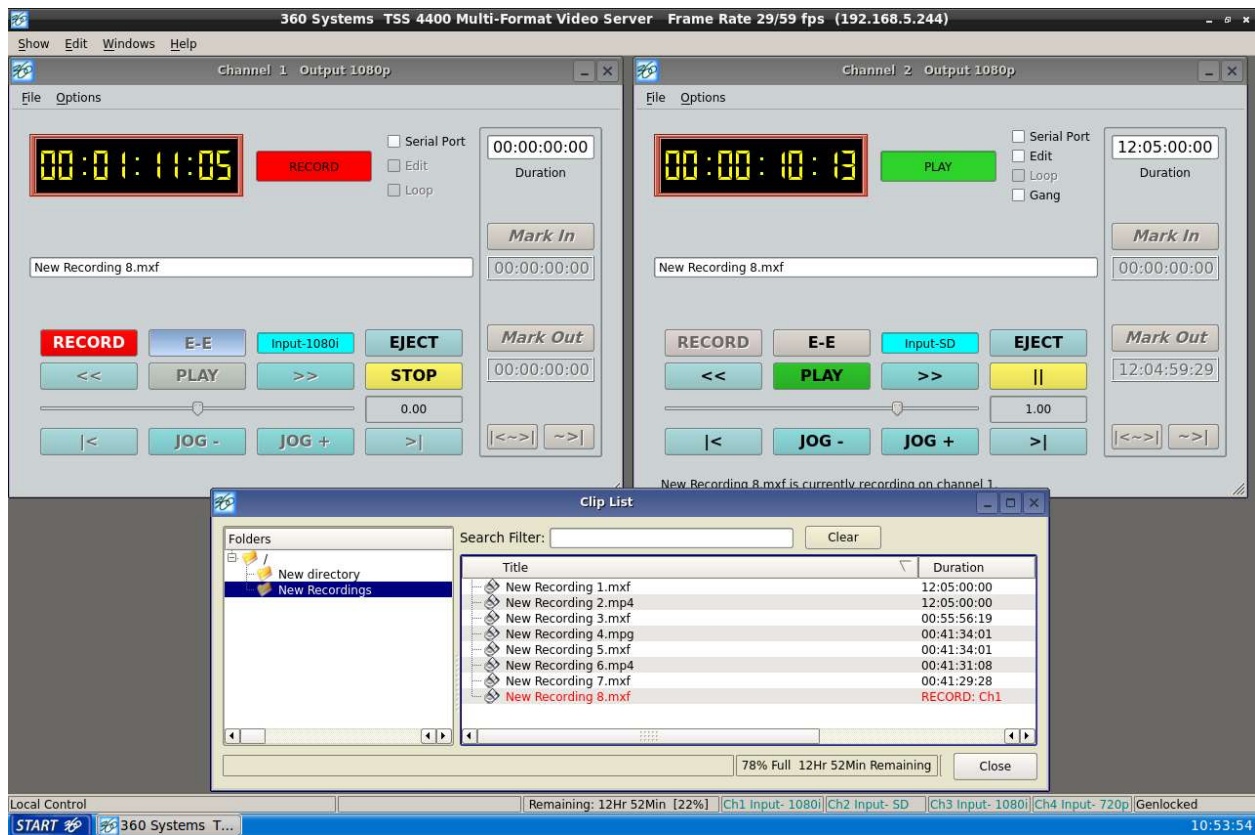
360 Systems TSS 4400 Multi-Format Video Server Frame Rate 29/59 fps (192.168.5.244)

Show Edit Windows Help

Channel 1 Output 1080p

File Options

00:01:11:05

RECORD

Serial Port
Edit
Loop

00:00:00:00
Duration

Mark In
00:00:00:00

New Recording 8.mxf

Mark Out
00:00:00:00

RECORD E-E Input-1080i EJECT
<< PLAY >> STOP

0.00

|< JOG - JOG + >|

|<~>| ~>|

Channel 2 Output 1080p

File Options

00:00:10:13

PLAY

Serial Port
Edit
Loop
Gang

12:05:00:00
Duration

Mark In
00:00:00:00

New Recording 8.mxf

Mark Out
12:04:59:29

RECORD E-E Input-SD EJECT
<< PLAY >> ||

1.00

|< JOG - JOG + >|

|<~>| ~>|

New Recording 8.mxf is currently recording on channel 1.

Clip List

Folders
/
New directory
New Recordings

Search Filter: Clear

| Title | Duration |
|---|---|
| New Recording 1.mxf | 12:05:00:00 |
| New Recording 2.mp4 | 12:05:00:00 |
| New Recording 3.mxf | 00:55:56:19 |
| New Recording 4.mpg | 00:41:34:01 |
| New Recording 5.mxf | 00:41:34:01 |
| New Recording 6.mp4 | 00:41:31:08 |
| New Recording 7.mxf | 00:41:29:28 |
| New Recording 8.mxf | RECORD: Ch1 |

78% Full 12Hr 52Min Remaining Close

Local Control Remaining: 12Hr 52Min [22%] Ch1 Input- 1080i Ch2 Input- SD Ch3 Input- 1080i Ch4 Input- 720p Genlocked

START 360 Systems T... 10:53:54